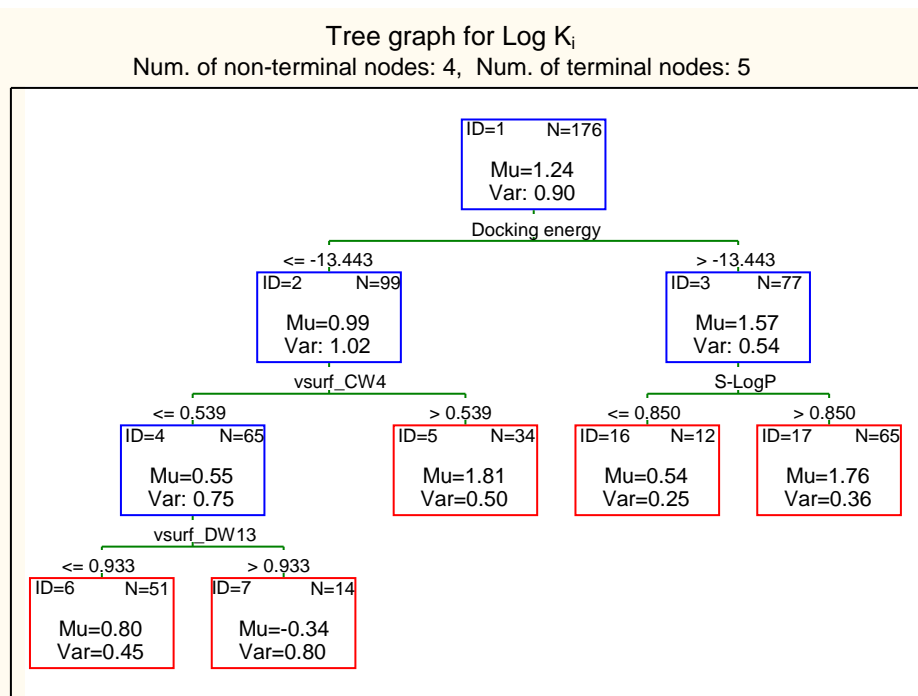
Tree graph for Log $K_i$
Num. of non-terminal nodes: 4, Num. of terminal nodes: 5

ID=1 N=176
Mu=1.24
Var: 0.90

Docking energy

<= -13.443

> -13.443

ID=2 N=99
Mu=0.99
Var: 1.02

ID=3 N=77
Mu=1.57
Var: 0.54

vsurf_CW4

<= 0.539

> 0.539

S-LogP

<= 0.850

> 0.850

ID=4 N=65
Mu=0.55
Var: 0.75

ID=5 N=34
Mu=1.81
Var=0.50

ID=16 N=12
Mu=0.54
Var=0.25

ID=17 N=65
Mu=1.76
Var=0.36

vsurf_DW13

<= 0.933

> 0.933

ID=6 N=51
Mu=0.80
Var=0.45

ID=7 N=14
Mu=-0.34
Var=0.80